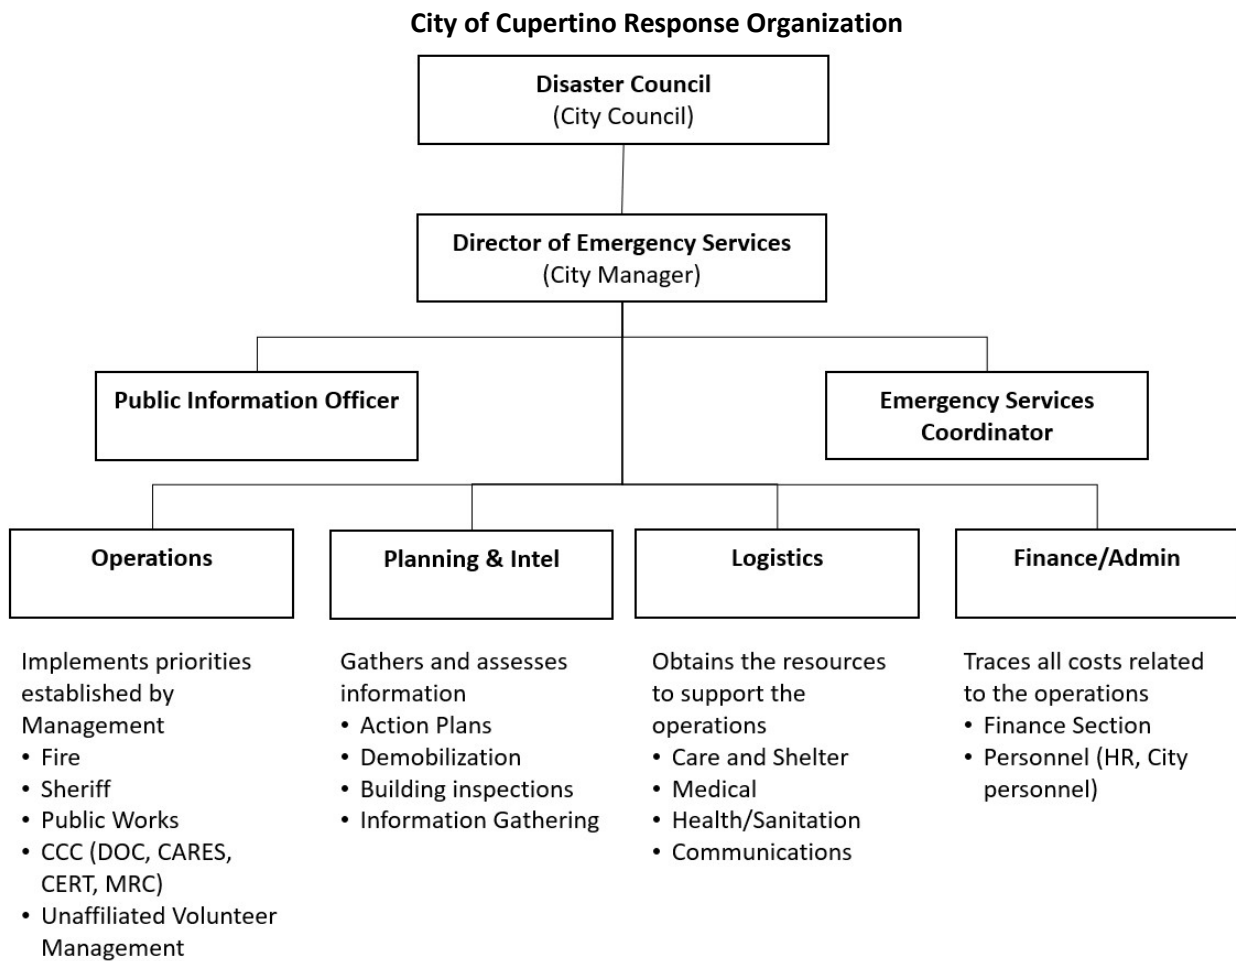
City of Cupertino Response Organization

Disaster Council
(City Council)

Director of Emergency Services
(City Manager)

Public Information Officer

Emergency Services Coordinator

Operations

Planning & Intel

Logistics

Finance/Admin

Implements priorities established by Management
• Fire
• Sheriff
• Public Works
• CCC (DOC, CARES, CERT, MRC)
• Unaffiliated Volunteer Management

Gathers and assesses information
• Action Plans
• Demobilization
• Building inspections
• Information Gathering

Obtains the resources to support the operations
• Care and Shelter
• Medical
• Health/Sanitation
• Communications

Traces all costs related to the operations
• Finance Section
• Personnel (HR, City personnel)